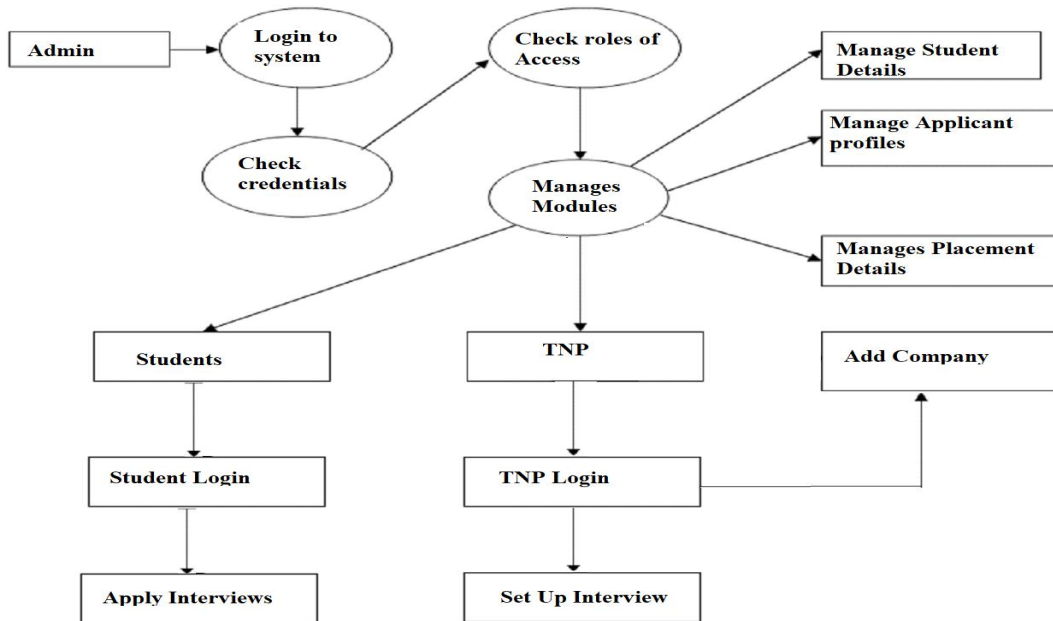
Admin

Login to system

Check credentials

Check roles of Access

Manage Student Details

Manage Applicant profiles

Manages Modules

Manages Placement Details

Students

TNP

Add Company

Student Login

TNP Login

Apply Interviews

Set Up Interview